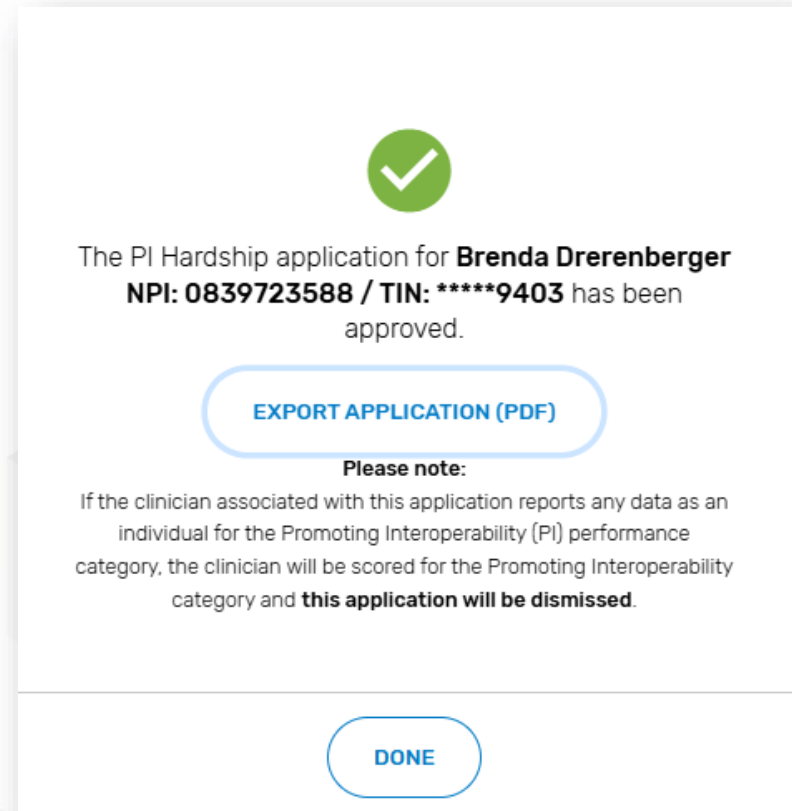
The PI Hardship application for Brenda Drerenberger NPI: 0839723588 / TIN: *****9403 has been approved.

EXPORT APPLICATION (PDF)

Please note:

If the clinician associated with this application reports any data as an individual for the Promoting Interoperability (PI) performance category, the clinician will be scored for the Promoting Interoperability category and this application will be dismissed.

DONE